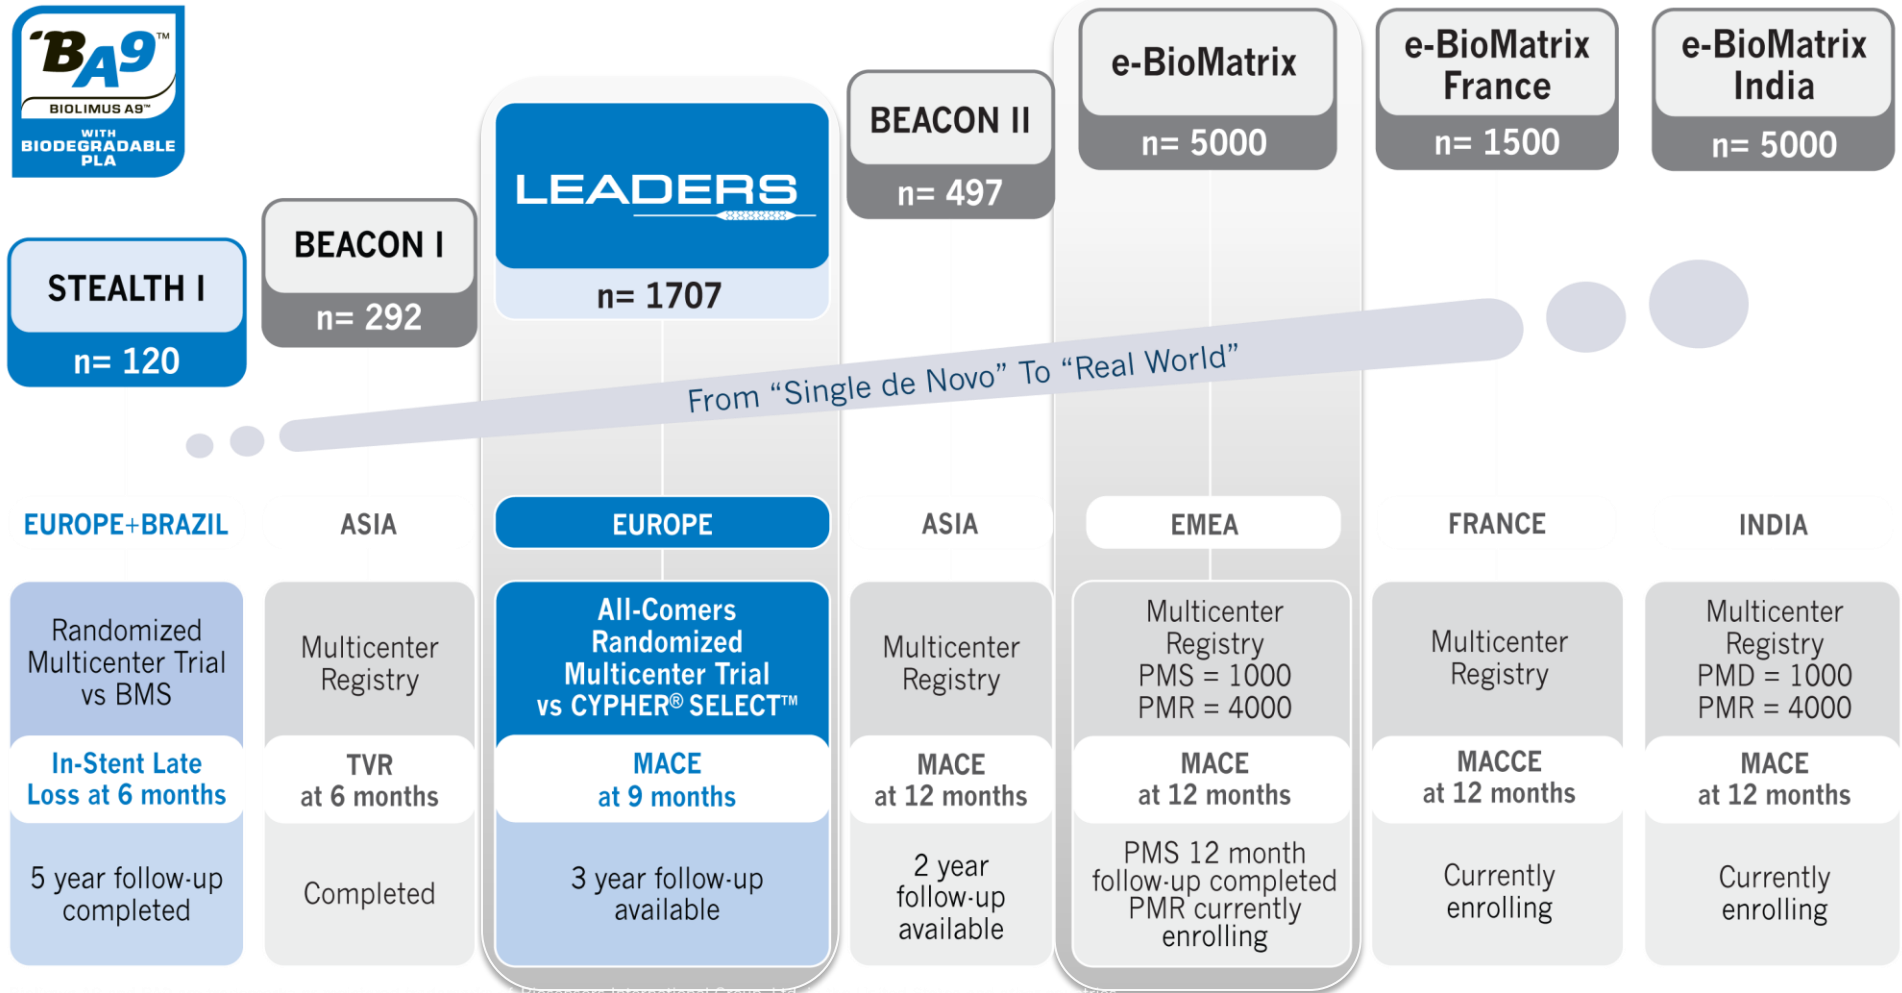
BA9™
BIOLIMUS A9™
WITH BIODEGRADABLE PLA

STEALTH I
n= 120

BEACON I
n= 292

LEADERS
n= 1707

BEACON II
n= 497

e-BioMatrix
n= 5000

e-BioMatrix France
n= 1500

e-BioMatrix India
n= 5000

From “Single de Novo” To “Real World”

EUROPE+BRAZIL
Randomized Multicenter Trial vs BMS
In-Stent Late Loss at 6 months
5 year follow-up completed

ASIA
Multicenter Registry
TVR at 6 months
Completed

EUROPE
All-Comers Randomized Multicenter Trial vs CYPHER® SELECT™
MACE at 9 months
3 year follow-up available

ASIA
Multicenter Registry
MACE at 12 months
2 year follow-up available

EMEA
Multicenter Registry PMS = 1000 PMR = 4000
MACE at 12 months
PMS 12 month follow-up completed PMR currently enrolling

FRANCE
Multicenter Registry
MACCE at 12 months
Currently enrolling

INDIA
Multicenter Registry PMD = 1000 PMR = 4000
MACE at 12 months
Currently enrolling